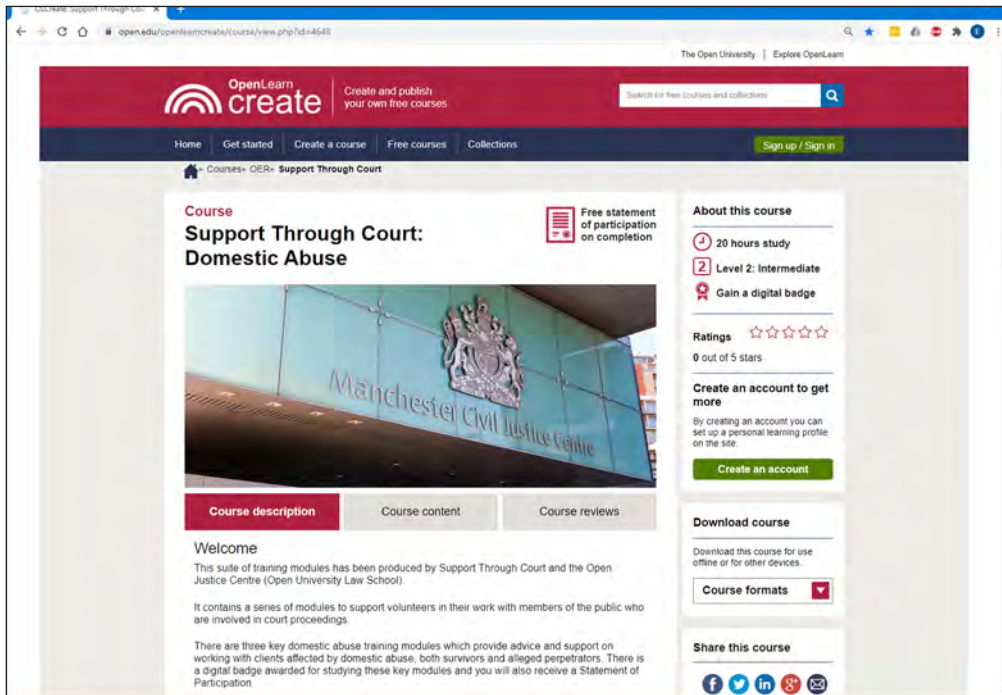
OLCreate: Support Through Co... ×

open.edu/openlearncreate/course/view.php?id=4648

The Open University | Explore OpenLearn

OpenLearn create

Create and publish your own free courses

Search for free courses and collections

Home Get started Create a course Free courses Collections

Sign up / Sign in

Courses OER Support Through Court

Course

Support Through Court: Domestic Abuse

Free statement of participation on completion

Manchester Civil Justice Centre

Course description Course content Course reviews

Welcome

This suite of training modules has been produced by Support Through Court and the Open Justice Centre (Open University Law School).

It contains a series of modules to support volunteers in their work with members of the public who are involved in court proceedings.

There are three key domestic abuse training modules which provide advice and support on working with clients affected by domestic abuse, both survivors and alleged perpetrators. There is a digital badge awarded for studying these key modules and you will also receive a Statement of Participation.

About this course

20 hours study

2 Level 2: Intermediate

Gain a digital badge

Ratings

0 out of 5 stars

Create an account to get more

By creating an account you can set up a personal learning profile on the site.

Create an account

Download course

Download this course for use offline or for other devices.

Course formats

Share this course